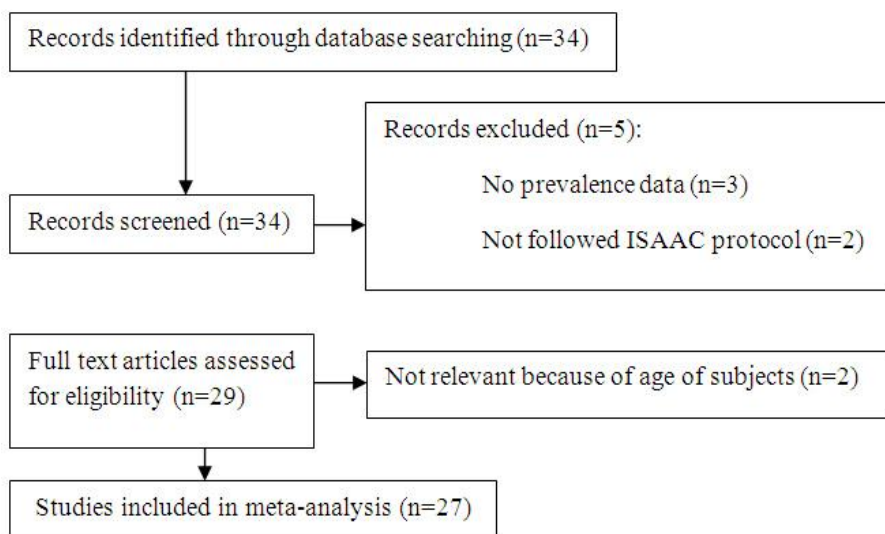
Records identified through database searching (n=34)

Records screened (n=34)

Records excluded (n=5):

No prevalence data (n=3)

Not followed ISAAC protocol (n=2)

Full text articles assessed for eligibility (n=29)

Not relevant because of age of subjects (n=2)

Studies included in meta-analysis (n=27)